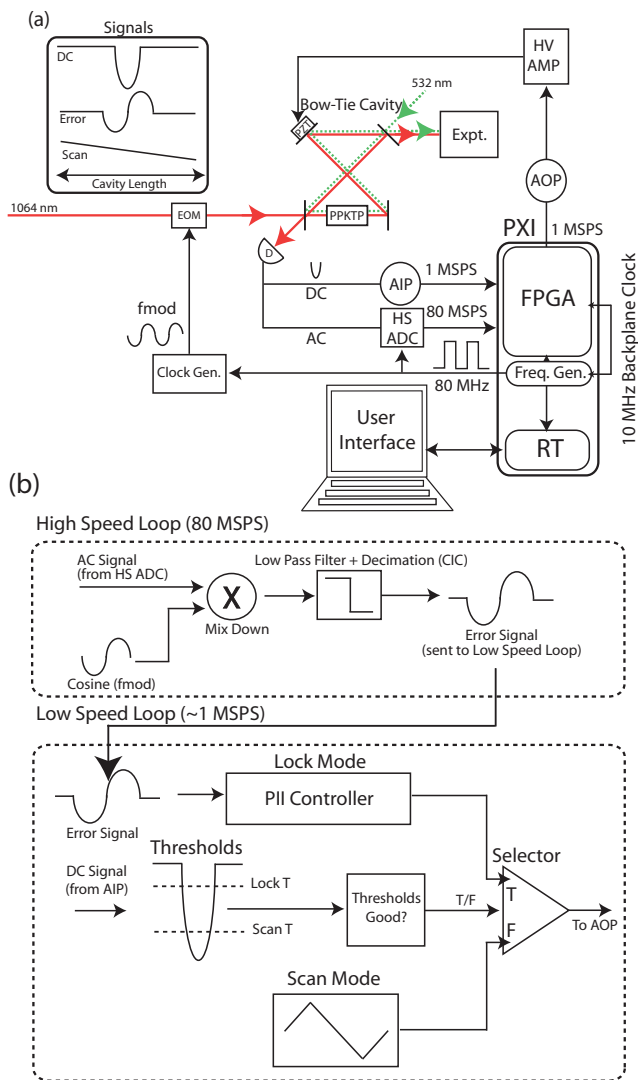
(a)

Signals

DC

Error

Scan

Cavity Length

HV AMP

532 nm

Bow-Tie Cavity

PZT

Expt.

AOP

1064 nm

EOM

PPKTP

PXI

1 MSPS

D

DC

AIP

1 MSPS

FPGA

AC

HS ADC

80 MSPS

10 MHz Backplane Clock

fmod

Clock Gen.

80 MHz

Freq. Gen.

User Interface

RT

(b)

High Speed Loop (80 MSPS)

AC Signal (from HS ADC)

X

Mix Down

Low Pass Filter + Decimation (CIC)

Cosine (fmod)

Error Signal (sent to Low Speed Loop)

Low Speed Loop (~1 MSPS)

Lock Mode

Error Signal

PII Controller

Thresholds

DC Signal (from AIP)

Lock T

Scan T

Thresholds Good?

T/F

Selector

T

F

To AOP

Scan Mode